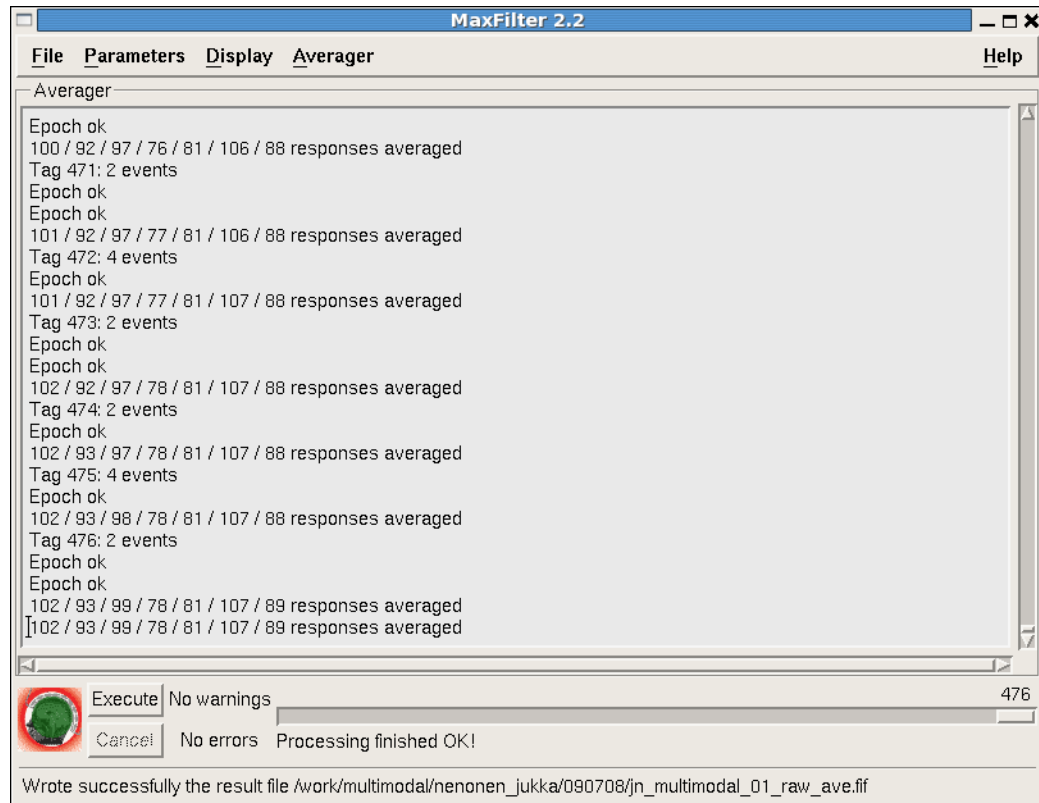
MaxFilter 2.2

File Parameters Display Averager Help

Averager

Epoch ok
100 / 92 / 97 / 76 / 81 / 106 / 88 responses averaged
Tag 471: 2 events
Epoch ok
Epoch ok
101 / 92 / 97 / 77 / 81 / 106 / 88 responses averaged
Tag 472: 4 events
Epoch ok
101 / 92 / 97 / 77 / 81 / 107 / 88 responses averaged
Tag 473: 2 events
Epoch ok
Epoch ok
102 / 92 / 97 / 78 / 81 / 107 / 88 responses averaged
Tag 474: 2 events
Epoch ok
102 / 93 / 97 / 78 / 81 / 107 / 88 responses averaged
Tag 475: 4 events
Epoch ok
102 / 93 / 98 / 78 / 81 / 107 / 88 responses averaged
Tag 476: 2 events
Epoch ok
Epoch ok
102 / 93 / 99 / 78 / 81 / 107 / 89 responses averaged
102 / 93 / 99 / 78 / 81 / 107 / 89 responses averaged

Execute No warnings 476
Cancel No errors Processing finished OK!

Wrote successfully the result file /work/multimodal/nenonen_jukka/090708/jn_multimodal_01_raw_ave.fif